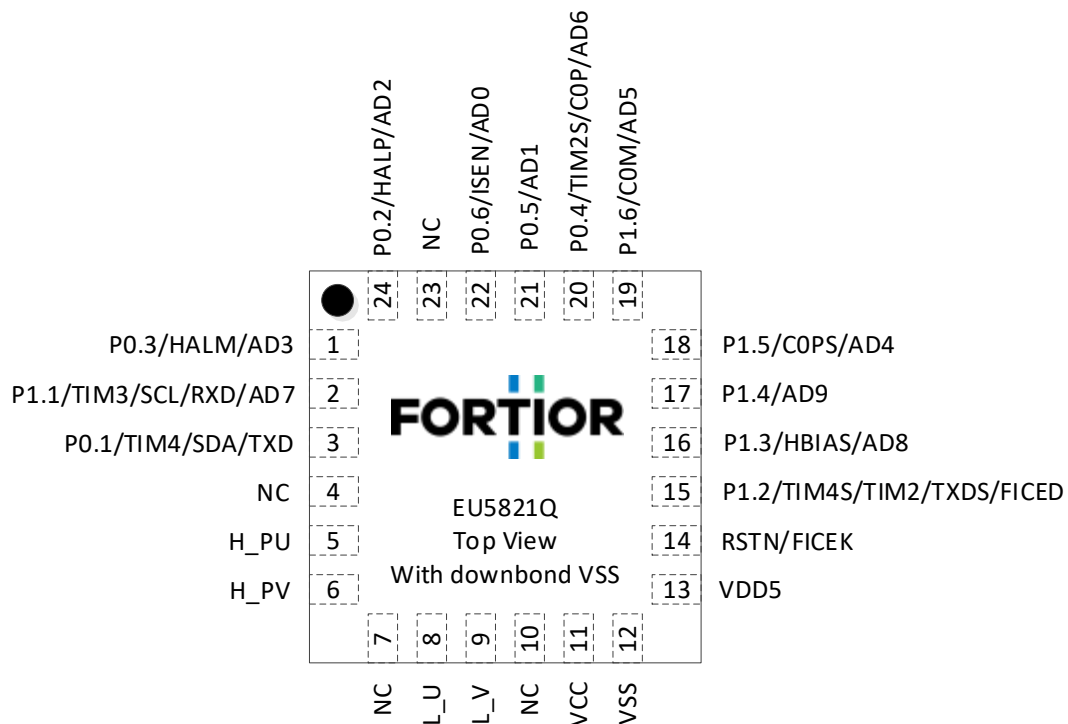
P0.2/HALP/AD2
NC
P0.6/ISEN/AD0
P0.5/AD1
P0.4/TIM2S/C0P/AD6
P1.6/C0M/AD5

24 23 22 21 20 19

P0.3/HALM/AD3 1
P1.1/TIM3/SCL/RXD/AD7 2
P0.1/TIM4/SDA/TXD 3
NC 4
H_PU 5
H_PV 6

FORTIOR

EU5821Q
Top View
With downbond VSS

18 P1.5/C0PS/AD4
17 P1.4/AD9
16 P1.3/HBIAS/AD8
15 P1.2/TIM4S/TIM2/TXDS/FICED
14 RSTN/FICEK
13 VDD5

7 8 9 10 11 12

NC
L_U
L_V
NC
VCC
VSS